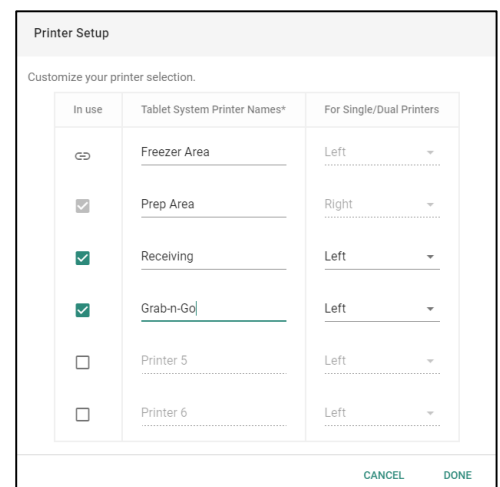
Printer Setup

Customize your printer selection.

| In use | Tablet System Printer Names* | For Single/Dual Printers |
|---|---|---|
| | Freezer Area | Left |
| | Prep Area | Right |
| | Receiving | Left |
| | Grab-n-Go | Left |
| | Printer 5 | Left |
| | Printer 6 | Left |

CANCEL DONE